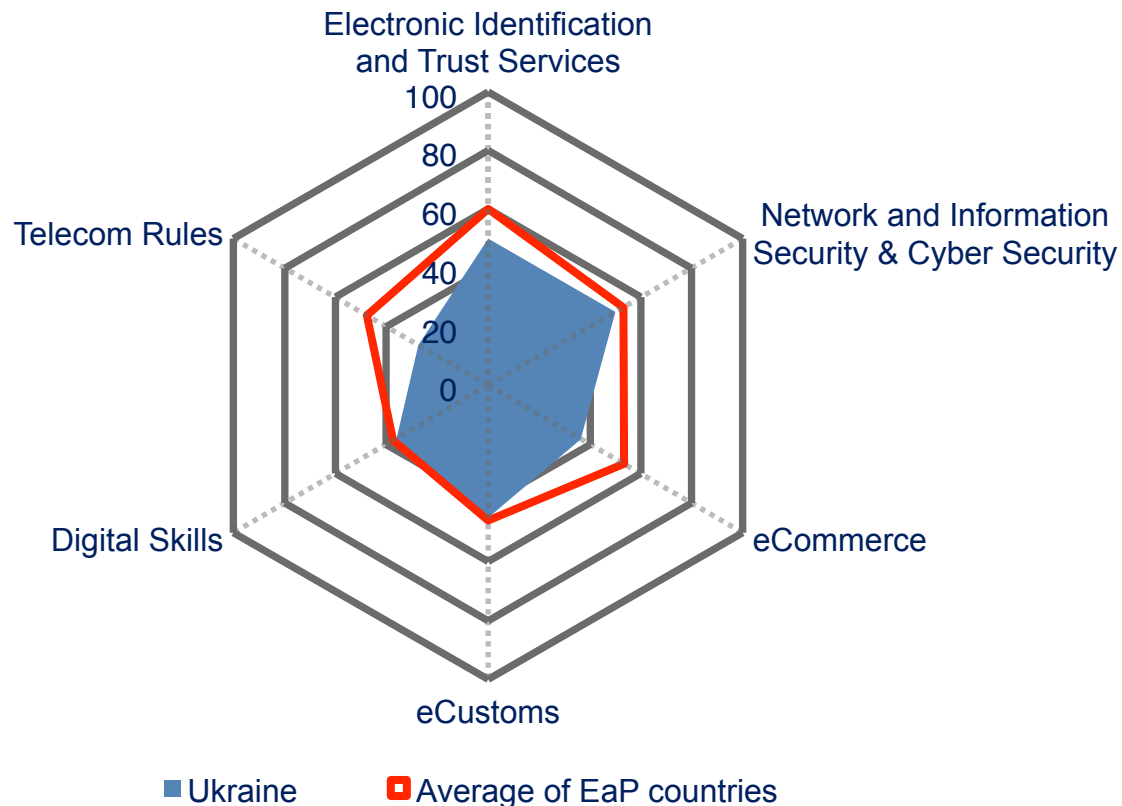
Electronic Identification and Trust Services

100
80
60
40
20
0

Telecom Rules

Network and Information Security & Cyber Security

eCommerce

eCustoms

Digital Skills

Ukraine
Average of EaP countries